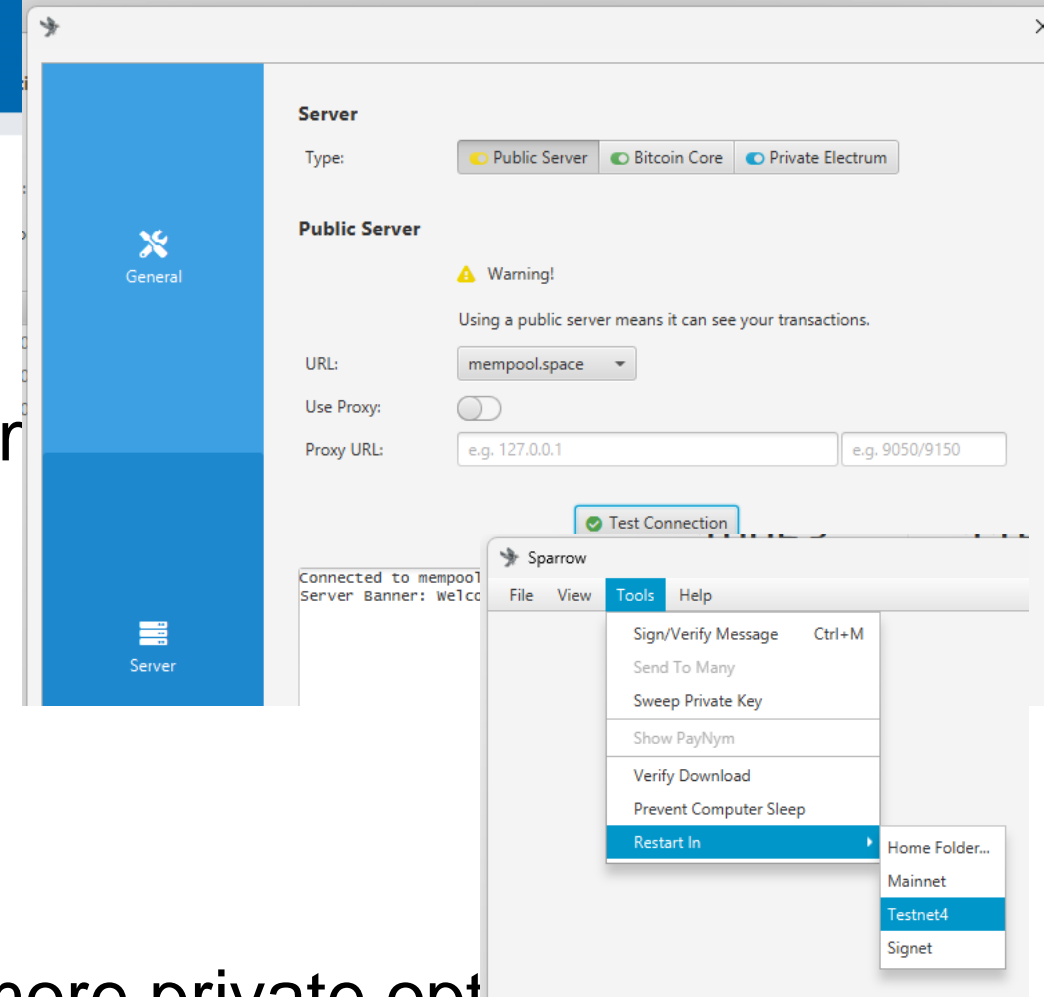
General

Server

Server
Type: Public Server Bitcoin Core Private Electrum

Public Server
Warning!
Using a public server means it can see your transactions.
URL: mempool.space
Use Proxy:
Proxy URL: e.g. 127.0.0.1 e.g. 9050/9150

Test Connection

Connected to mempool
Server Banner: Welc

r

Sparrow
File View Tools Help
Sign/Verify Message Ctrl+M
Send To Many
Sweep Private Key
Show PayNym
Verify Download
Prevent Computer Sleep
Restart In
Home Folder...
Mainnet
Testnet4
Signet

more private opt